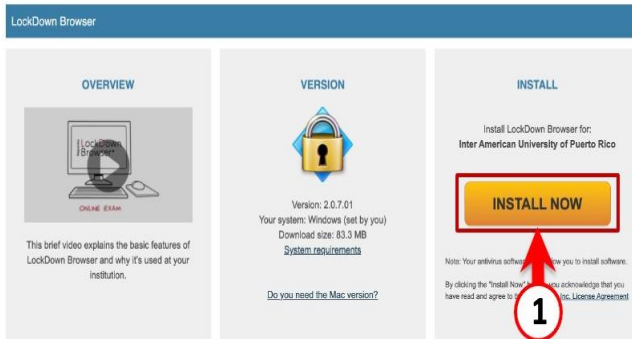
LockDown Browser

OVERVIEW

LockDown Browser

ONLINE EXAM

This brief video explains the basic features of LockDown Browser and why it's used at your institution.

VERSION

Version: 2.0.7.01
Your system: Windows (set by you)
Download size: 83.3 MB
System requirements

Do you need the Mac version?

INSTALL

Install LockDown Browser for:
Inter American University of Puerto Rico

INSTALL NOW

1

Note: Your antivirus software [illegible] allow you to install software.

By clicking the "Install Now" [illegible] you acknowledge that you have read and agree to t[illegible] Inc. License Agreement